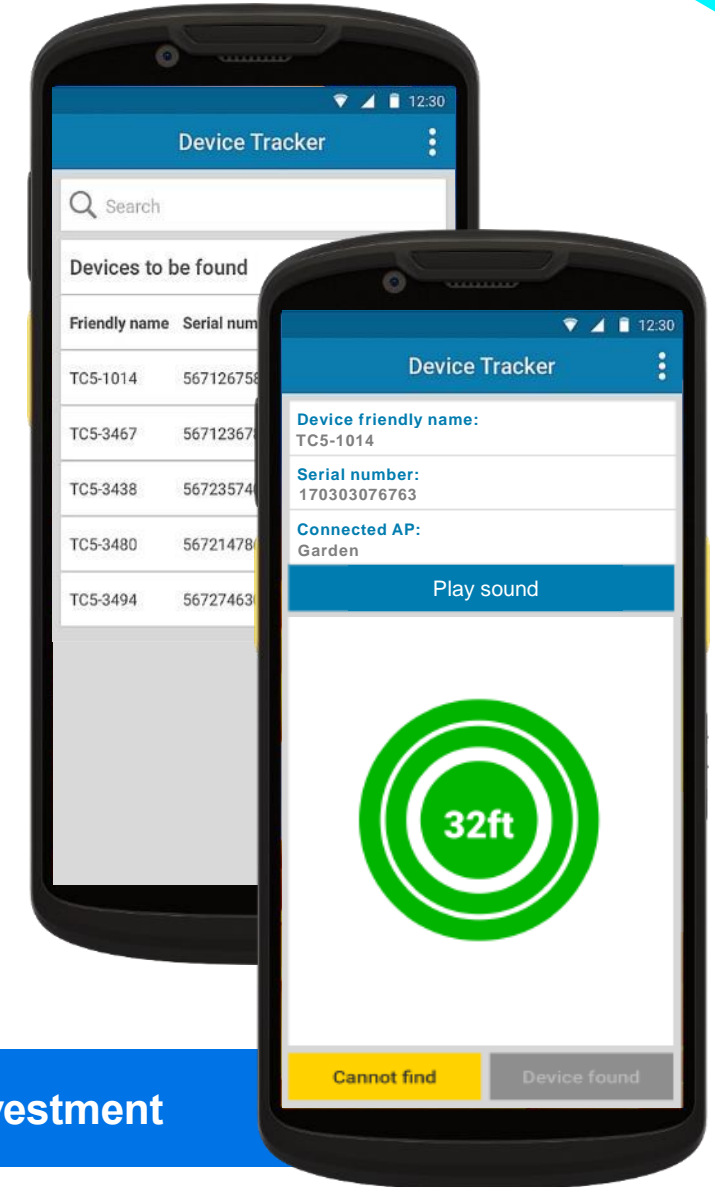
12:30

Device Tracker

Search

Devices to be found

| Friendly name | Serial num |
|---|---|
| TC5-1014 | 567126758 |
| TC5-3467 | 56712367 |
| TC5-3438 | 56723574 |
| TC5-3480 | 56721478 |
| TC5-3494 | 56727463 |

12:30

Device Tracker

Device friendly name:
TC5-1014

Serial number:
170303076763

Connected AP:
Garden

Play sound

32ft

Cannot find

Device found

vestment